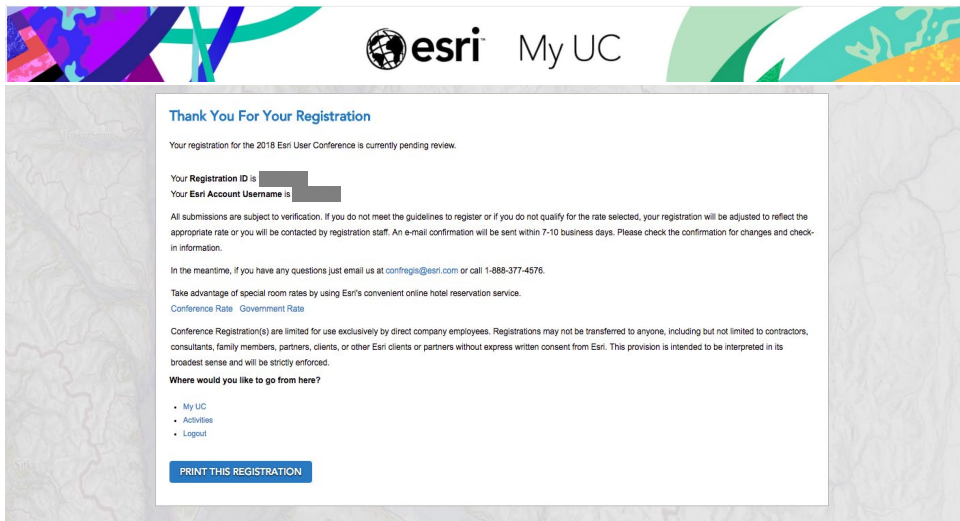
esri My UC

Thank You For Your Registration

Your registration for the 2018 Esri User Conference is currently pending review.

Your **Registration ID** is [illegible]
Your **Esri Account Username** is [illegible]

All submissions are subject to verification. If you do not meet the guidelines to register or if you do not qualify for the rate selected, your registration will be adjusted to reflect the appropriate rate or you will be contacted by registration staff. An e-mail confirmation will be sent within 7-10 business days. Please check the confirmation for changes and check-in information.

In the meantime, if you have any questions just email us at confregis@esri.com or call 1-888-377-4576.

Take advantage of special room rates by using Esri's convenient online hotel reservation service.
Conference Rate Government Rate

Conference Registration(s) are limited for use exclusively by direct company employees. Registrations may not be transferred to anyone, including but not limited to contractors, consultants, family members, partners, clients, or other Esri clients or partners without express written consent from Esri. This provision is intended to be interpreted in its broadest sense and will be strictly enforced.

**Where would you like to go from here?**

- My UC
- Activities
- Logout

PRINT THIS REGISTRATION